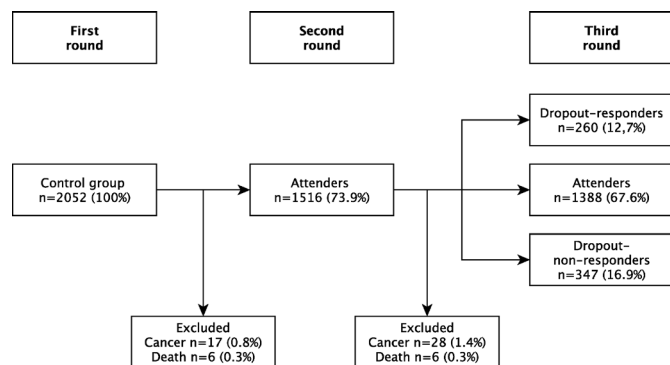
First round

Second round

Third round

Dropout–responders n=260 (12,7%)

Control group n=2052 (100%)

Attenders n=1516 (73.9%)

Attenders n=1388 (67.6%)

Dropout– non–responders n=347 (16.9%)

Excluded Cancer n=17 (0.8%) Death n=6 (0.3%)

Excluded Cancer n=28 (1.4%) Death n=6 (0.3%)